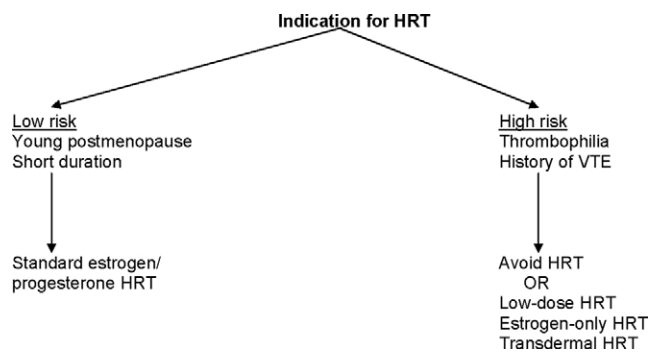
Indication for HRT

Low risk
Young postmenopause
Short duration

Standard estrogen/
progesterone HRT

High risk
Thrombophilia
History of VTE

Avoid HRT
OR
Low-dose HRT
Estrogen-only HRT
Transdermal HRT